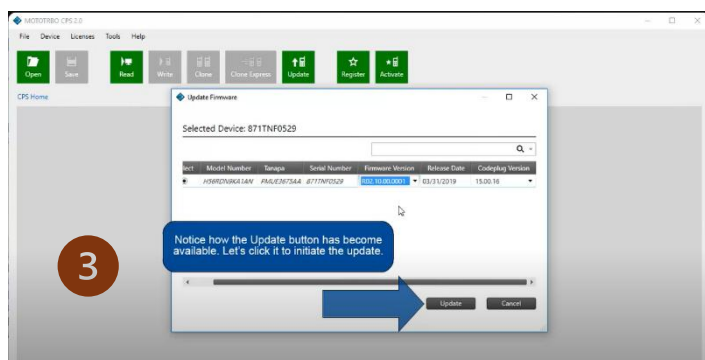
MOTOTRBO CPS 2.0

File Device Licenses Tools Help

Open Save Read Write Clone Clone Express Update Register Activate

CPS Home

Update Firmware

Selected Device: 871TNF0529

| lect | Model Number | Tanapa | Serial Number | Firmware Version | Release Date | Codeplug Version |
|---|---|---|---|---|---|---|
| | H98RDN9KA1AN | PMUE3673AA | 871TNF0529 | R02.10.00.0001 | 03/31/2019 | 15.00.18 |

3

Notice how the Update button has become available. Let's click it to initiate the update.

Update Cancel